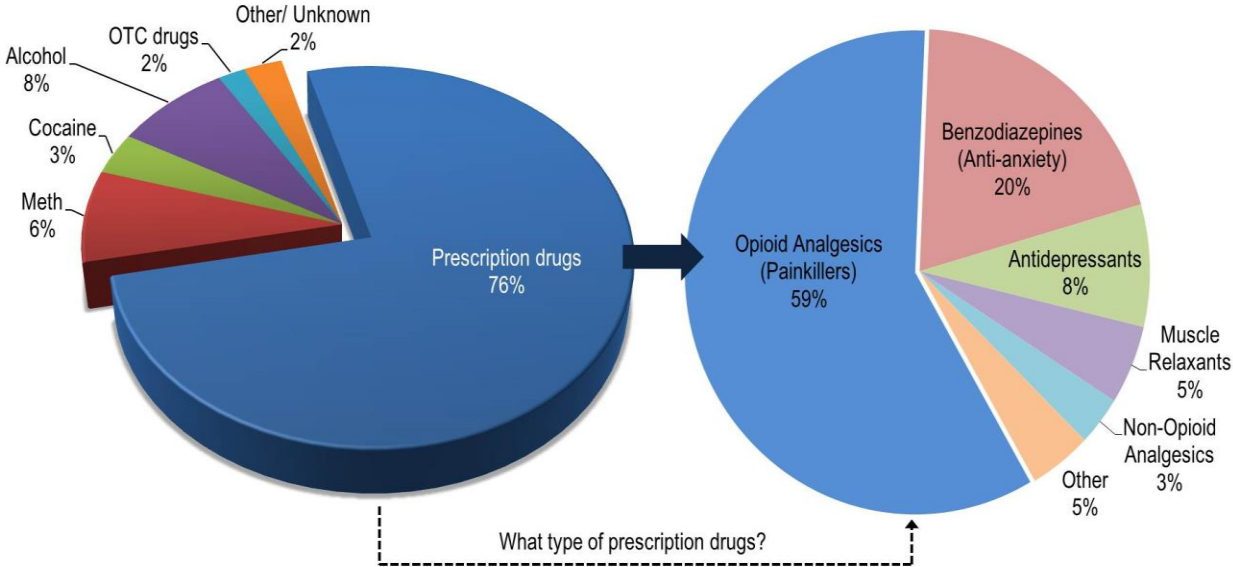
Other/ Unknown
2%

OTC drugs
2%

Alcohol
8%

Cocaine
3%

Meth
6%

Prescription drugs
76%

Opioid Analgesics
(Painkillers)
59%

Benzodiazepines
(Anti-anxiety)
20%

Antidepressants
8%

Muscle
Relaxants
5%

Non-Opioid
Analgesics
3%

Other
5%

What type of prescription drugs?